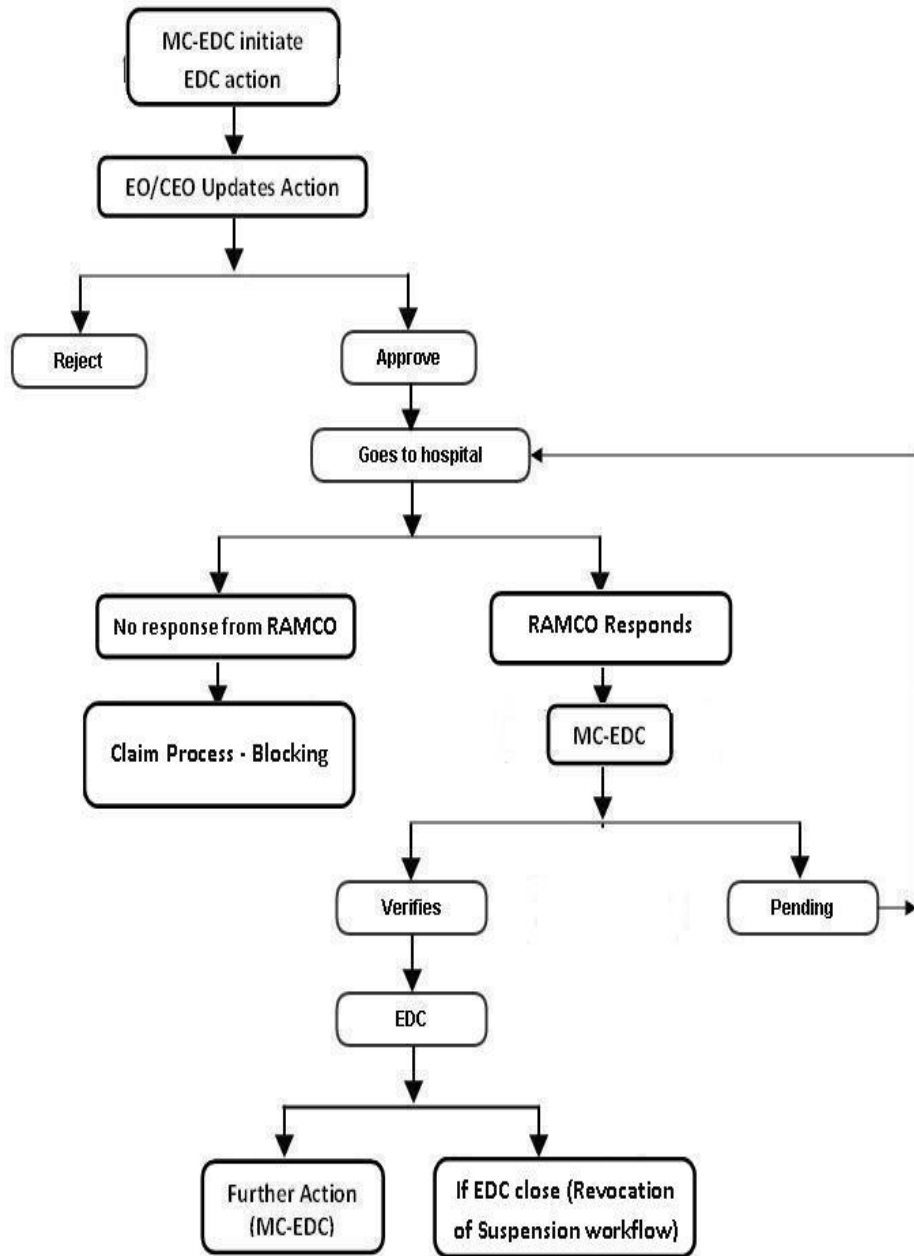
MC-EDC initiate EDC action

EO/CEO Updates Action

Reject

Approve

Goes to hospital

No response from RAMCO

RAMCO Responds

Claim Process - Blocking

MC-EDC

Verifies

Pending

EDC

Further Action (MC-EDC)

If EDC close (Revocation of Suspension workflow)